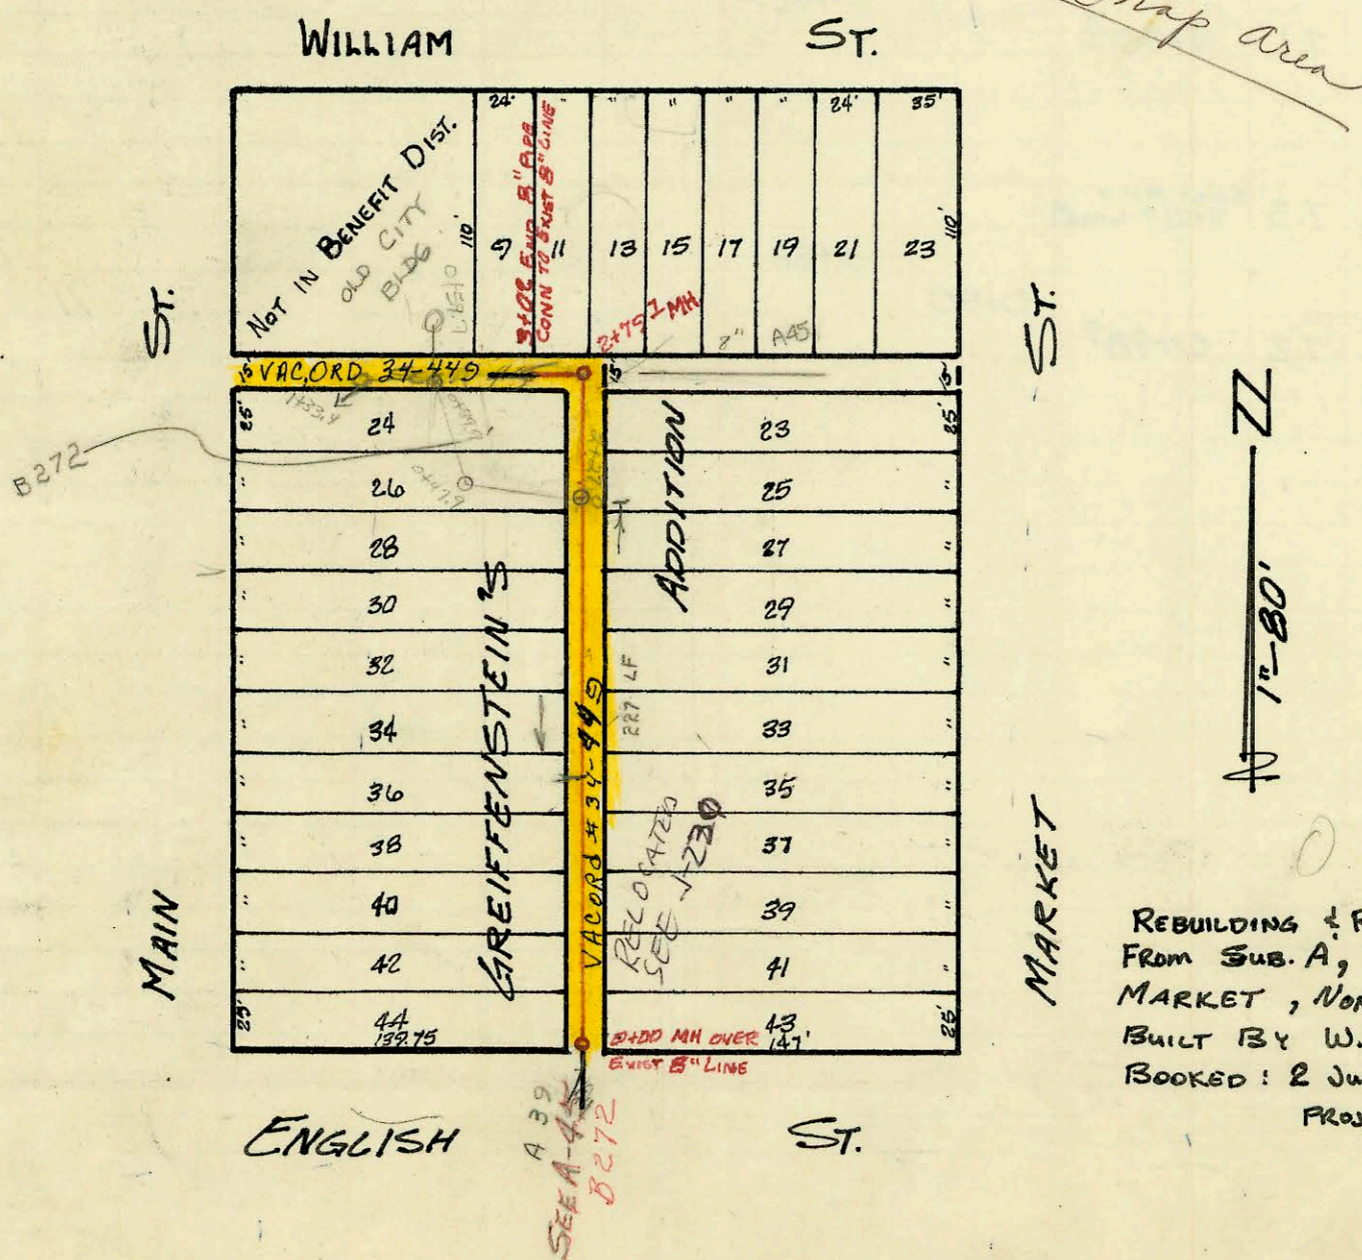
map area

WILLIAM ST.

24' " " " " " 24' 35'

NOT IN BENEFIT DIST. OLD CITY BLDG

110'

9 11 13 15 17 19 21 23

110'

3+05 END 8" PIPE CONN TO EXIST 8" LINE

2+75 1 MH

8"

A45

ST.

15' VAC.ORD 34-449

15'

1+33.4

25'

24

26

28

30

32

34

36

38

40

42

44
139.75

25'

B272

GREIFFENSTEIN'S ADDITION

VACORD # 34-449

227 LF

RELOCATED SEE J-230

23

25

27

29

31

33

35

37

39

41

43
147'

25'

25'

0+00 MH OVER EXIST 8" LINE

MAIN

MARKET

ST.

ENGLISH ST.

A 39
SEE A-45
B272

N

1"=80'

REBUILDING & F
FROM SUB. A,
MARKET, NO
BUILT BY W.
BOOKED: 2 JU
PROJ